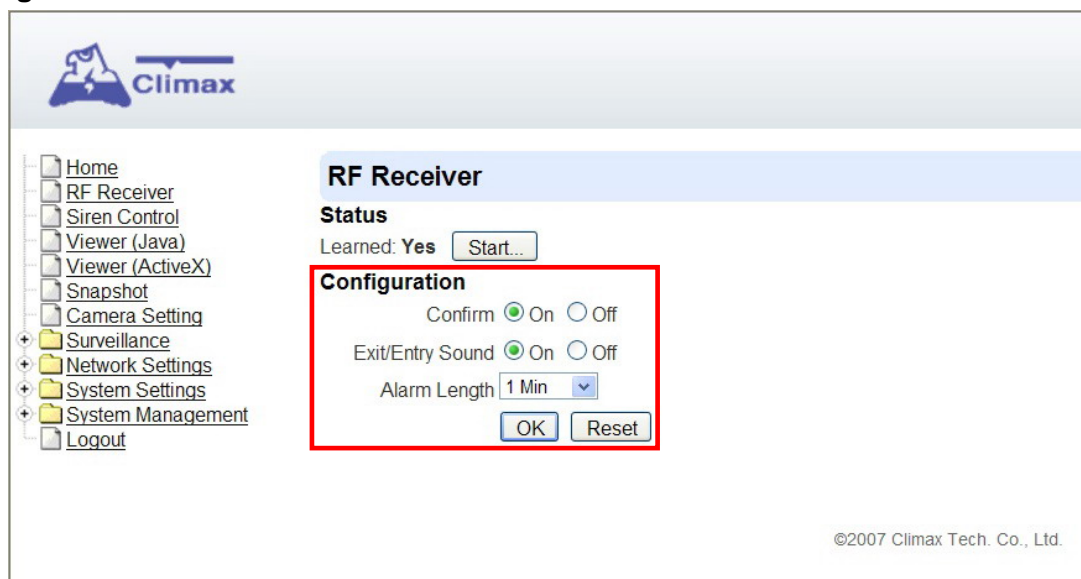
Climax

Home
RF Receiver
Siren Control
Viewer (Java)
Viewer (ActiveX)
Snapshot
Camera Setting
Surveillance
Network Settings
System Settings
System Management
Logout

RF Receiver

Status

Learned: Yes Start...

Configuration

Confirm On Off

Exit/Entry Sound On Off

Alarm Length 1 Min

OK Reset

©2007 Climax Tech. Co., Ltd.